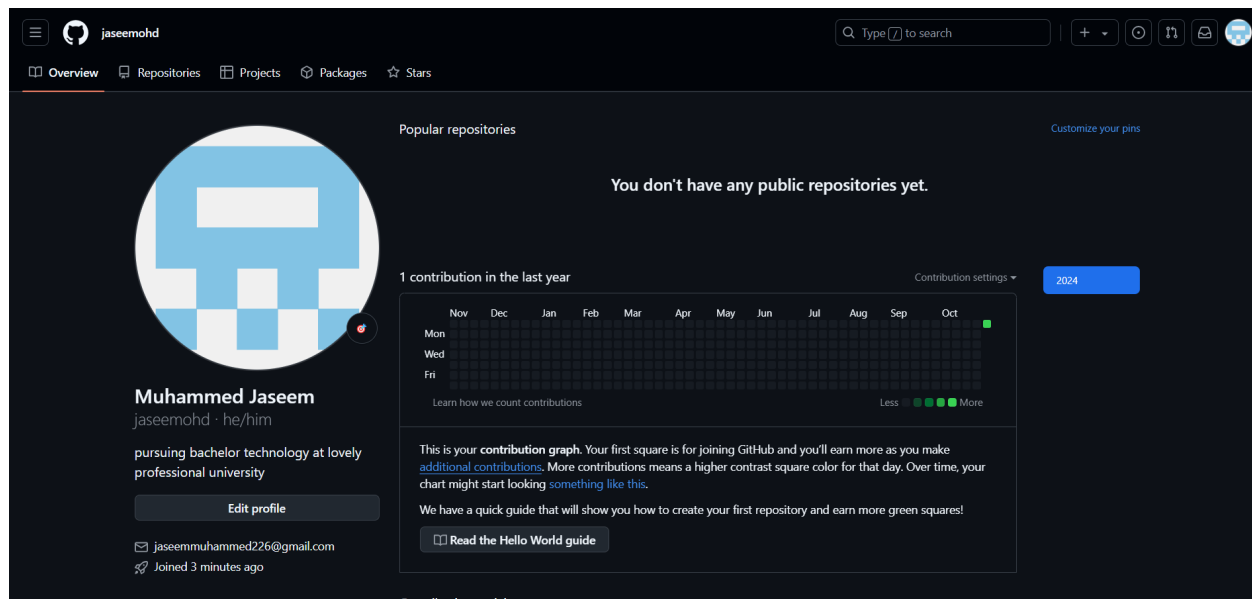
jaseemohd

Type / to search

Overview Repositories Projects Packages Stars

Popular repositories

Customize your pins

You don't have any public repositories yet.

1 contribution in the last year

Contribution settings

2024

Nov Dec Jan Feb Mar Apr May Jun Jul Aug Sep Oct

Mon
Wed
Fri

Learn how we count contributions

Less More

Muhammed Jaseem
jaseemohd · he/him

pursuing bachelor technology at lovely professional university

Edit profile

jaseemmuhammed226@gmail.com

Joined 3 minutes ago

This is your contribution graph. Your first square is for joining GitHub and you'll earn more as you make additional contributions. More contributions means a higher contrast square color for that day. Over time, your chart might start looking something like this.

We have a quick guide that will show you how to create your first repository and earn more green squares!

Read the Hello World guide